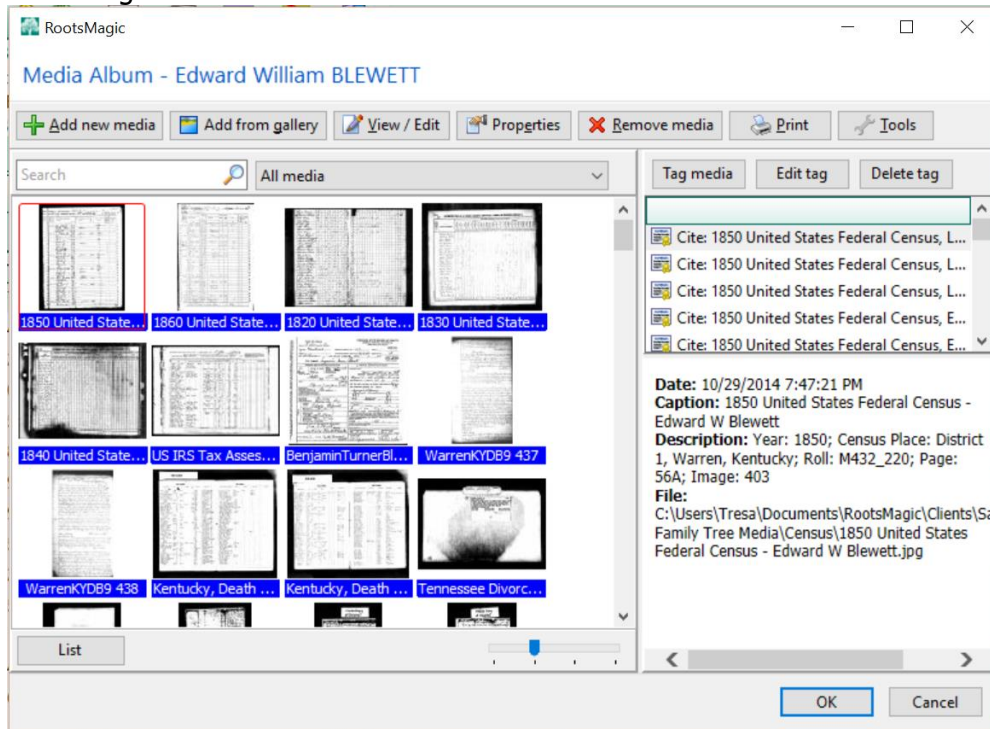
RootsMagic

Media Album - Edward William BLEWETT

Add new media
Add from gallery
View / Edit
Properties
Remove media
Print
Tools

Search
All media

1850 United State...
1860 United State...
1820 United State...
1830 United State...
1840 United State...
US IRS Tax Asses...
BenjaminTurnerBl...
WarrenKYDB9 437
WarrenKYDB9 438
Kentucky, Death ...
Kentucky, Death ...
Tennessee Divorc...

List

Tag media
Edit tag
Delete tag

Cite: 1850 United States Federal Census, L...
Cite: 1850 United States Federal Census, L...
Cite: 1850 United States Federal Census, L...
Cite: 1850 United States Federal Census, E...
Cite: 1850 United States Federal Census, E...

**Date:** 10/29/2014 7:47:21 PM
**Caption:** 1850 United States Federal Census - Edward W Blewett
**Description:** Year: 1850; Census Place: District 1, Warren, Kentucky; Roll: M432_220; Page: 56A; Image: 403
**File:**
C:\Users\Tresa\Documents\RootsMagic\Clients\Sa Family Tree Media\Census\1850 United States Federal Census - Edward W Blewett.jpg

OK
Cancel